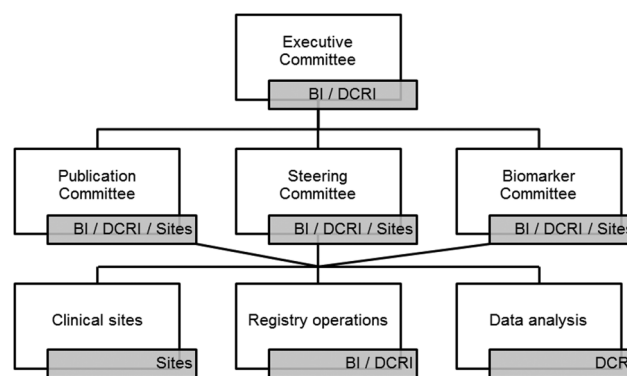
Executive Committee
BI / DCRI

Publication Committee
BI / DCRI / Sites

Steering Committee
BI / DCRI / Sites

Biomarker Committee
BI / DCRI / Site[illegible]

Clinical sites
Sites

Registry operations
BI / DCRI

Data analysis
DCR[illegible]